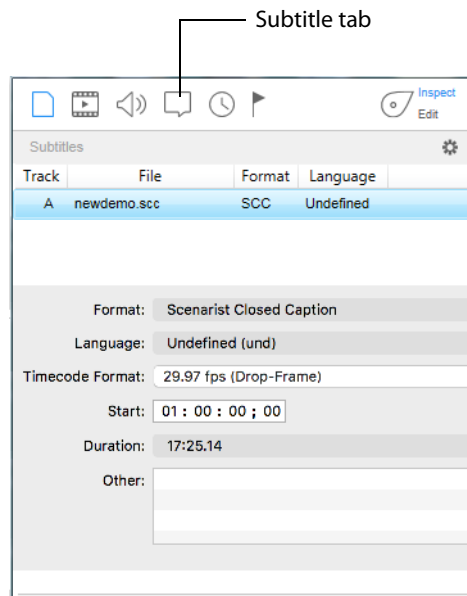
Subtitle tab

Inspect
Edit

Subtitles

| Track | File | Format | Language |
|---|---|---|---|
| A | newdemo.scc | SCC | Undefined |

Format: Scenarist Closed Caption

Language: Undefined (und)

Timecode Format: 29.97 fps (Drop-Frame)

Start: 01 : 00 : 00 ; 00

Duration: 17:25.14

Other: